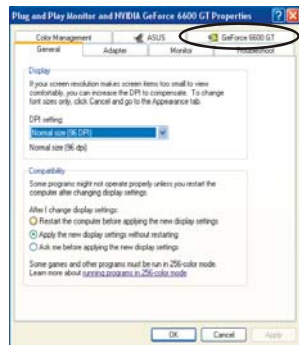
Plug and Play Monitor and NVIDIA GeForce 6600 GT Properties

Color Management
ASUS
GeForce 6600 GT
General
Adapter
Monitor
Troubleshoot

Display

If your screen resolution makes screen items too small to view comfortably, you can increase the DPI to compensate. To change font sizes only, click Cancel and go to the Appearance tab.

DPI setting:

Normal size (96 DPI)

Normal size (96 dpi)

Compatibility

Some programs might not operate properly unless you restart the computer after changing display settings.

After I change display settings:

Restart the computer before applying the new display settings

Apply the new display settings without restarting

Ask me before applying the new display settings

Some games and other programs must be run in 256-color mode. Learn more about running programs in 256-color mode.

OK
Cancel
Apply